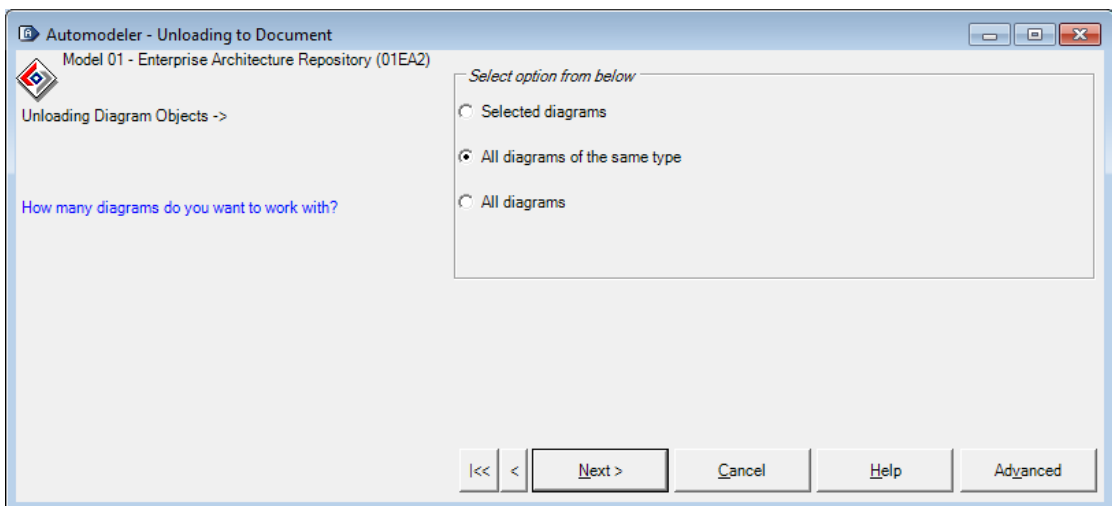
Automodeler - Unloading to Document

Model 01 - Enterprise Architecture Repository (01EA2)

Unloading Diagram Objects ->

How many diagrams do you want to work with?

Select option from below

Selected diagrams

All diagrams of the same type

All diagrams

|<<

<

Next >

Cancel

Help

Advanced